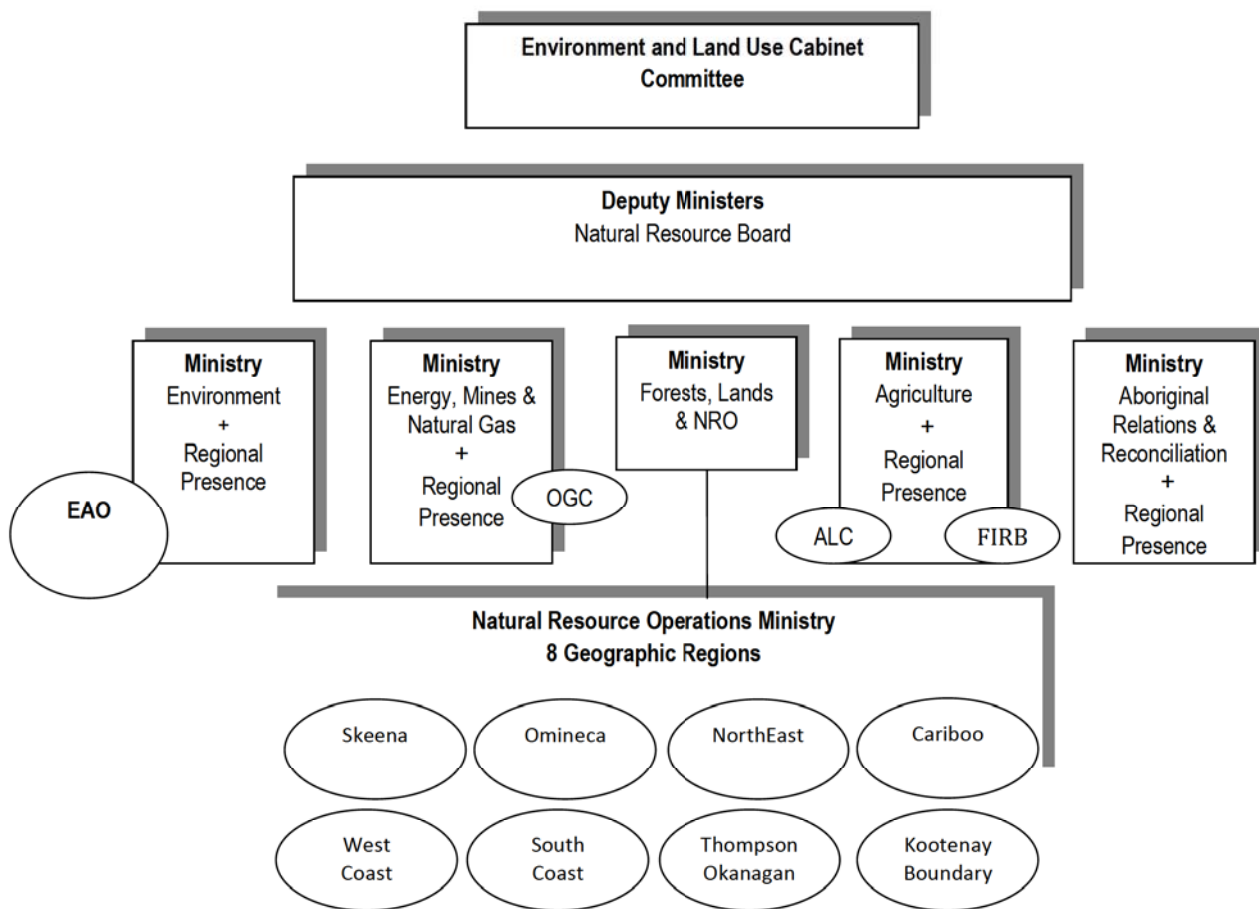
Environment and Land Use Cabinet Committee

Deputy Ministers
Natural Resource Board

Ministry
Environment
+
Regional Presence

EAO

Ministry
Energy, Mines & Natural Gas
+
Regional Presence

OGC

Ministry
Forests, Lands & NRO

Ministry
Agriculture
+
Regional Presence

ALC

FIRB

Ministry
Aboriginal Relations & Reconciliation
+
Regional Presence

Natural Resource Operations Ministry
8 Geographic Regions

Skeena

Omineca

NorthEast

Cariboo

West Coast

South Coast

Thompson Okanagan

Kootenay Boundary